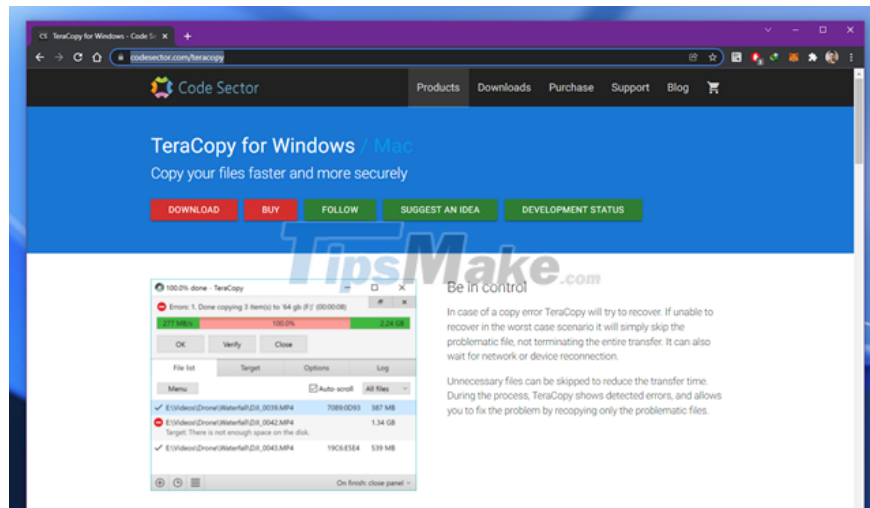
CS TeraCopy for Windows - Code Se ×  +

codesector.com/teracopy

Code Sector

Products Downloads Purchase Support Blog

TeraCopy for Windows / Mac

Copy your files faster and more securely

DOWNLOAD BUY FOLLOW SUGGEST AN IDEA DEVELOPMENT STATUS

TipsMake.com

100.0% done - TeraCopy

Errors: 1. Done copying 3 item(s) to '64 gb (F:)' (00:00:08)

277 MB/s 100.0% 2.24 GB

OK Verify Close

File list Target Options Log

Menu Auto-scroll All files

E:\Videos\Drone\Waterfall\DJI_0039.MP4 7089:0D93 387 MB

E:\Videos\Drone\Waterfall\DJI_0042.MP4 1.34 GB
Target: There is not enough space on the disk.

E:\Videos\Drone\Waterfall\DJI_0043.MP4 19C6:E5E4 539 MB

On finish: close panel

Be in control

In case of a copy error TeraCopy will try to recover. If unable to recover in the worst case scenario it will simply skip the problematic file, not terminating the entire transfer. It can also wait for network or device reconnection.

Unnecessary files can be skipped to reduce the transfer time. During the process, TeraCopy shows detected errors, and allows you to fix the problem by recopying only the problematic files.